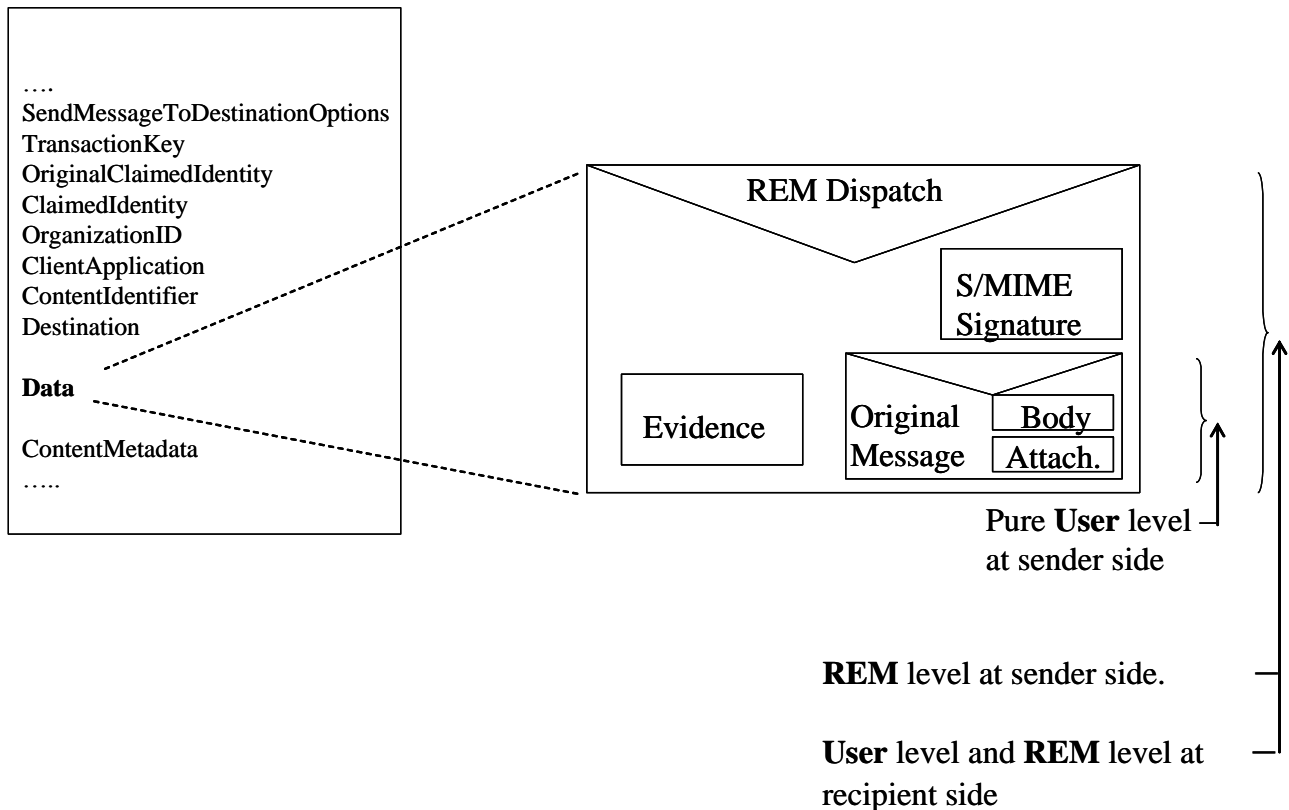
….
SendMessageToDestinationOptions
TransactionKey
OriginalClaimedIdentity
ClaimedIdentity
OrganizationID
ClientApplication
ContentIdentifier
Destination

**Data**

ContentMetadata
…..

REM Dispatch

S/MIME Signature

Evidence

Original Message

Body

Attach.

Pure **User** level at sender side

**REM** level at sender side.

**User** level and **REM** level at recipient side